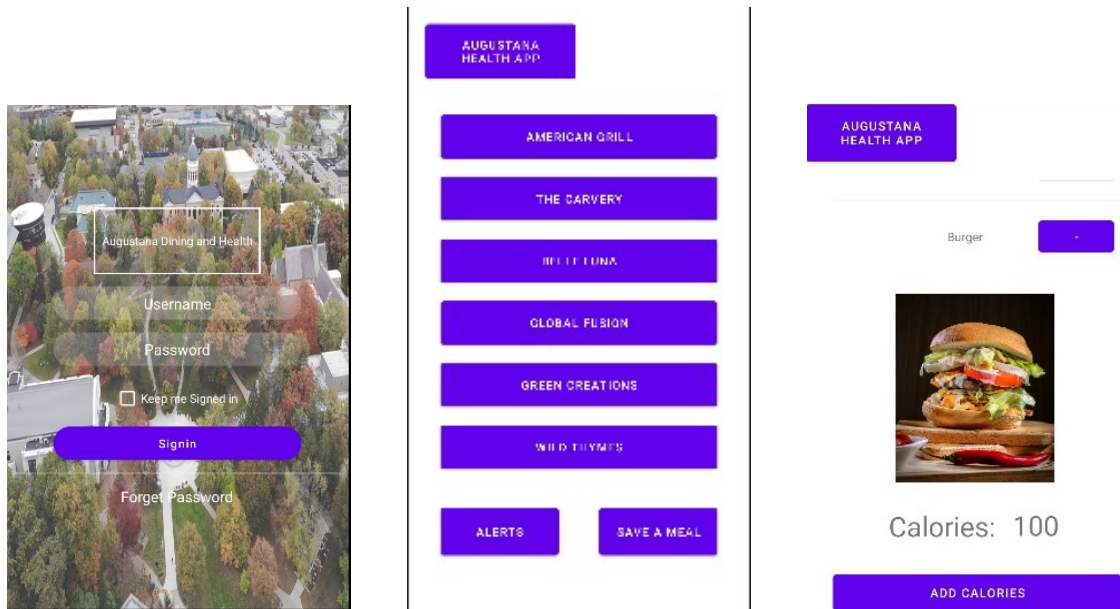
Augustana Dining and Health

Username

Password

Keep me Signed in

Signin

Forget Password

AUGUSTANA HEALTH APP

AMERICAN GRILL

THE CARVERY

BELLE LUNA

GLOBAL FUSION

GREEN CREATIONS

WILD THYMES

ALERTS

SAVE A MEAL

AUGUSTANA HEALTH APP

Burger

-

Calories: 100

ADD CALORIES